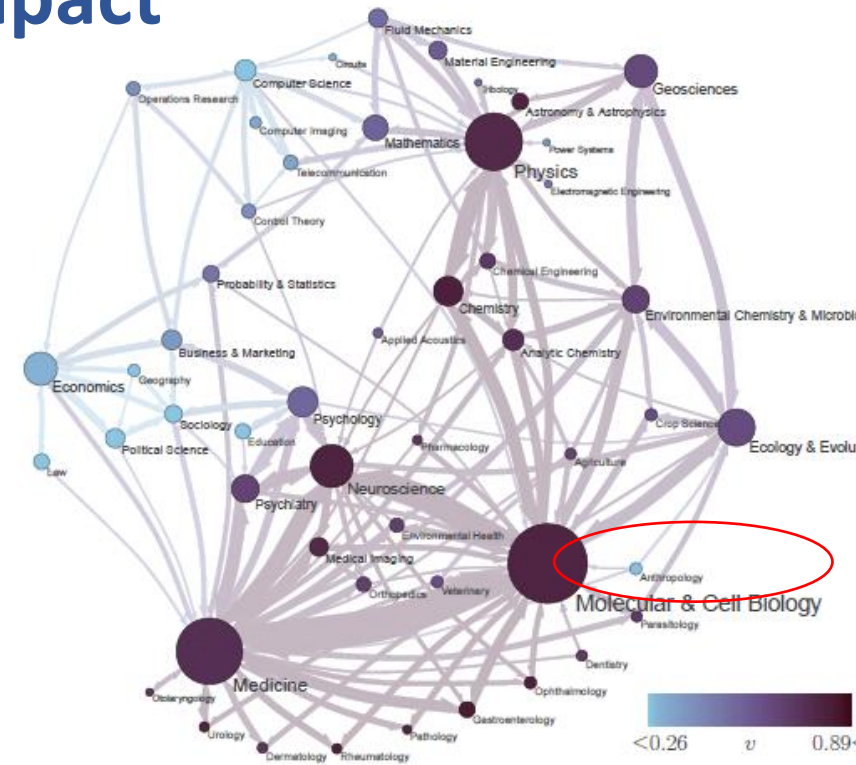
pact

Fluid Mechanics
Circuits
Computer Science
Material Engineering
Operations Research
Tribology
Geosciences
Astronomy & Astrophysics
Computer Imaging
Mathematics
Power Systems
Telecommunication
Physics
Electromagnetic Engineering
Control Theory
Chemical Engineering
Probability & Statistics
Chemistry
Environmental Chemistry & Microbio
Applied Acoustics
Analytic Chemistry
Business & Marketing
Economics
Geography
Psychology
Crop Science
Sociology
Ecology & Evolu
Education
Political Science
Pharmacology
Agriculture
Law
Neuroscience
Psychiatry
Environmental Health
Medical Imaging
Anthropology
Orthopedics
Veterinary
Molecular & Cell Biology
Parasitology
Dentistry
Medicine
Ophthalmology
Otolaryngology
Gastroenterology
Urology
Pathology
Dermatology
Rheumatology
<0.26
$v$
0.89